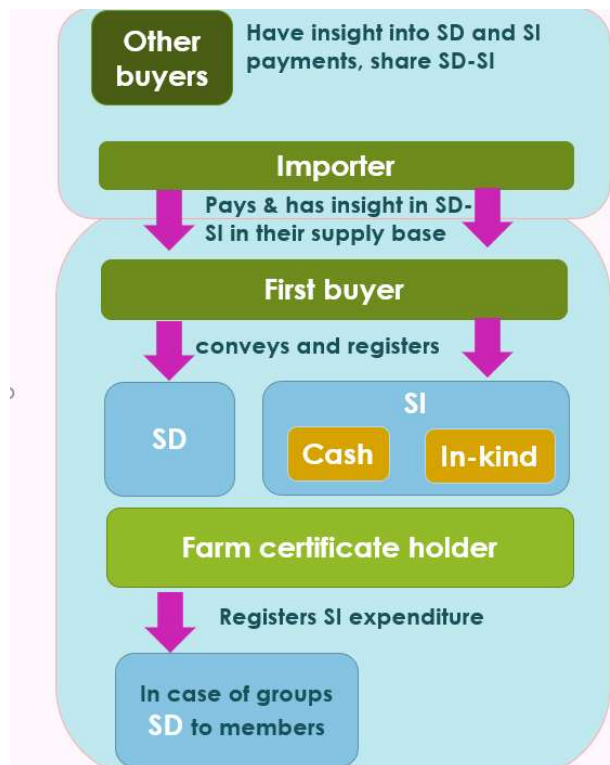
Other buyers

Have insight into SD and SI payments, share SD-SI

Importer

Pays & has insight in SD-SI in their supply base

First buyer

conveys and registers

SD

SI

Cash

In-kind

Farm certificate holder

Registers SI expenditure

In case of groups SD to members